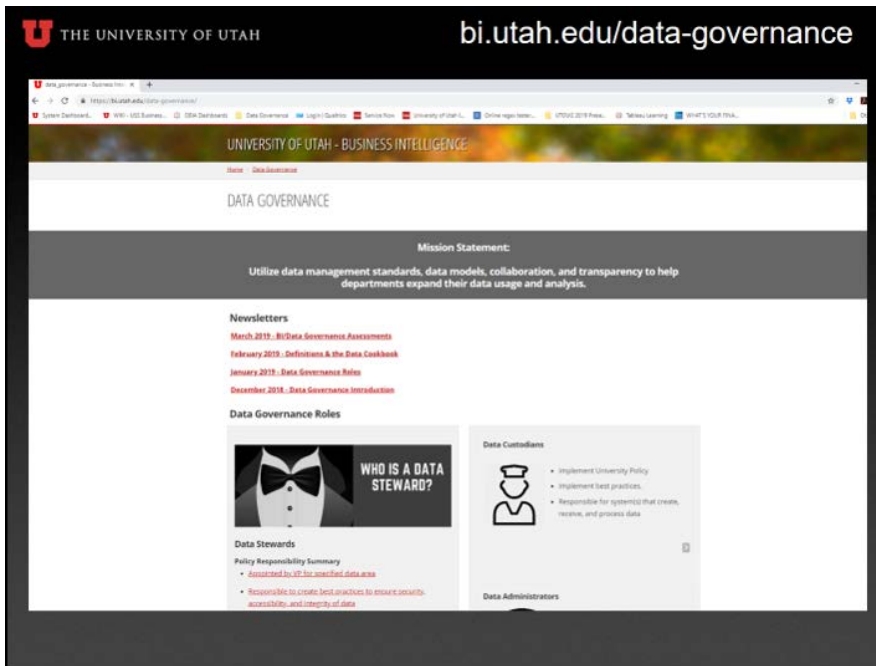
THE UNIVERSITY OF UTAH

bi.utah.edu/data-governance

data_governance - Business Intel ×

https://bi.utah.edu/data-governance/

System Dashboard... WIKI - USS Business... OBIA Dashboards Data Governance Log in | Qualtrics Service Now University of Utah I... Online regex tester... UTDVC 2019 Prese... Tableau Learning WHAT'S YOUR FAVA...

UNIVERSITY OF UTAH - BUSINESS INTELLIGENCE

Home Data Governance

DATA GOVERNANCE

Mission Statement:

Utilize data management standards, data models, collaboration, and transparency to help departments expand their data usage and analysis.

Newsletters

March 2019 - BI/Data Governance Assessments

February 2019 - Definitions & the Data Cookbook

January 2019 - Data Governance Roles

December 2018 - Data Governance Introduction

Data Governance Roles

WHO IS A DATA STEWARD?

Data Stewards

Policy Responsibility Summary

• Appointed by VP for specified data area

• Responsible to create best practices to ensure security, accessibility, and integrity of data

Data Custodians

• Implement University Policy

• Implement best practices.

• Responsible for system(s) that create, receive, and process data

Data Administrators